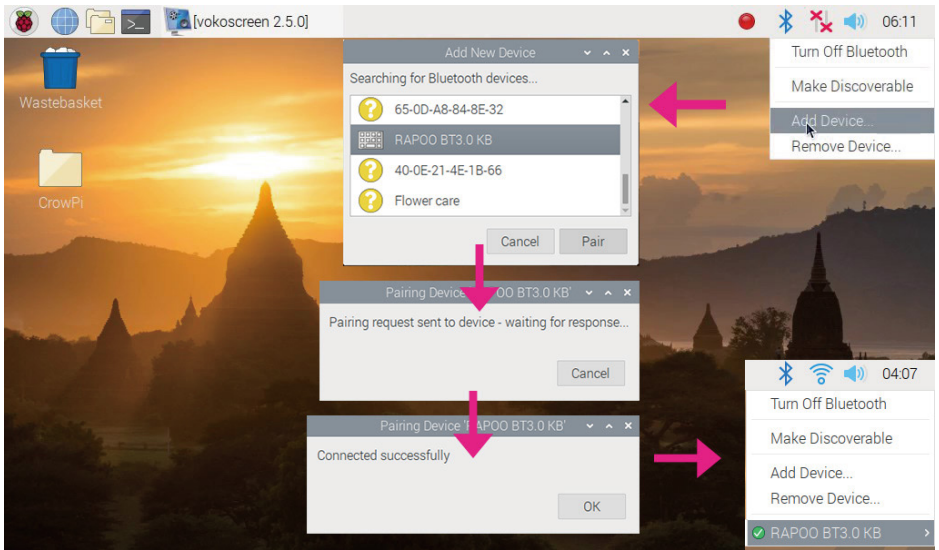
[vokoscreen 2.5.0]

06:11

Turn Off Bluetooth

Make Discoverable

Add Device...

Remove Device...

Wastebasket

CrowPi

Add New Device

Searching for Bluetooth devices...

65-0D-A8-84-8E-32

RAPOO BT3.0 KB

40-0E-21-4E-1B-66

Flower care

Cancel

Pair

Pairing Device '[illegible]OO BT3.0 KB'

Pairing request sent to device - waiting for response...

Cancel

Pairing Device 'RAPOO BT3.0 KB'

Connected successfully

OK

04:07

Turn Off Bluetooth

Make Discoverable

Add Device...

Remove Device...

RAPOO BT3.0 KB